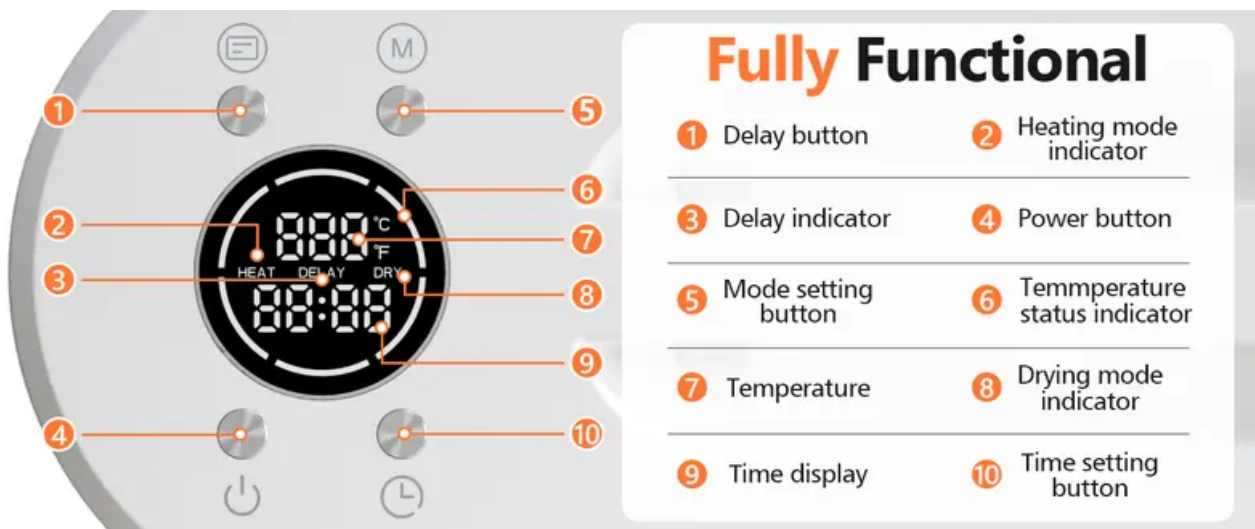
M

1

5

6

2

888 °C

°F

7

HEAT DELAY DRY

3

8

88:88

9

4

10

Fully Functional

1 Delay button

2 Heating mode indicator

3 Delay indicator

4 Power button

5 Mode setting button

6 Temmperature status indicator

7 Temperature

8 Drying mode indicator

9 Time display

10 Time setting button